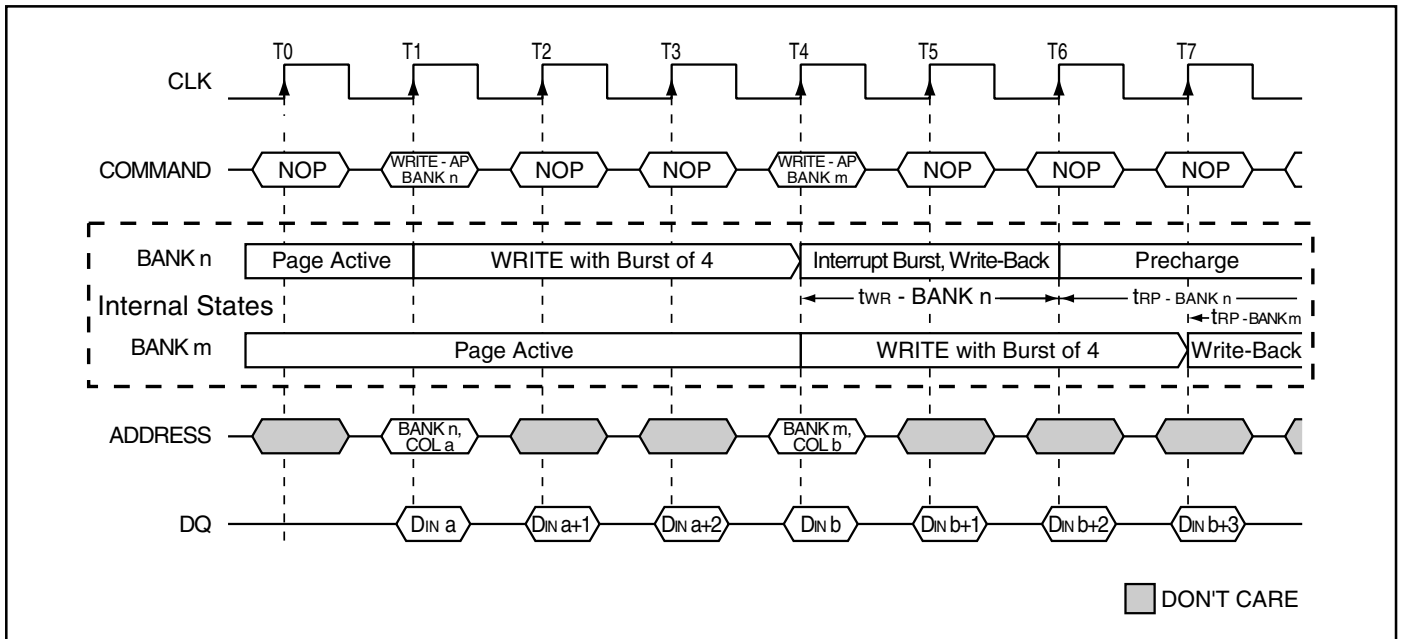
T0 T1 T2 T3 T4 T5 T6 T7

CLK

COMMAND NOP WRITE - AP BANK n NOP NOP WRITE - AP BANK m NOP NOP NOP

BANK n Page Active WRITE with Burst of 4 Interrupt Burst, Write-Back Precharge

Internal States

$t_{WR}$ - BANK n

$t_{RP}$ - BANK n

$t_{RP}$ - BANK m

BANK m Page Active WRITE with Burst of 4 Write-Back

ADDRESS BANK n, COL a BANK m, COL b

DQ $D_{IN}$ a $D_{IN}$ a+1 $D_{IN}$ a+2 $D_{IN}$ b $D_{IN}$ b+1 $D_{IN}$ b+2 $D_{IN}$ b+3

DON'T CARE